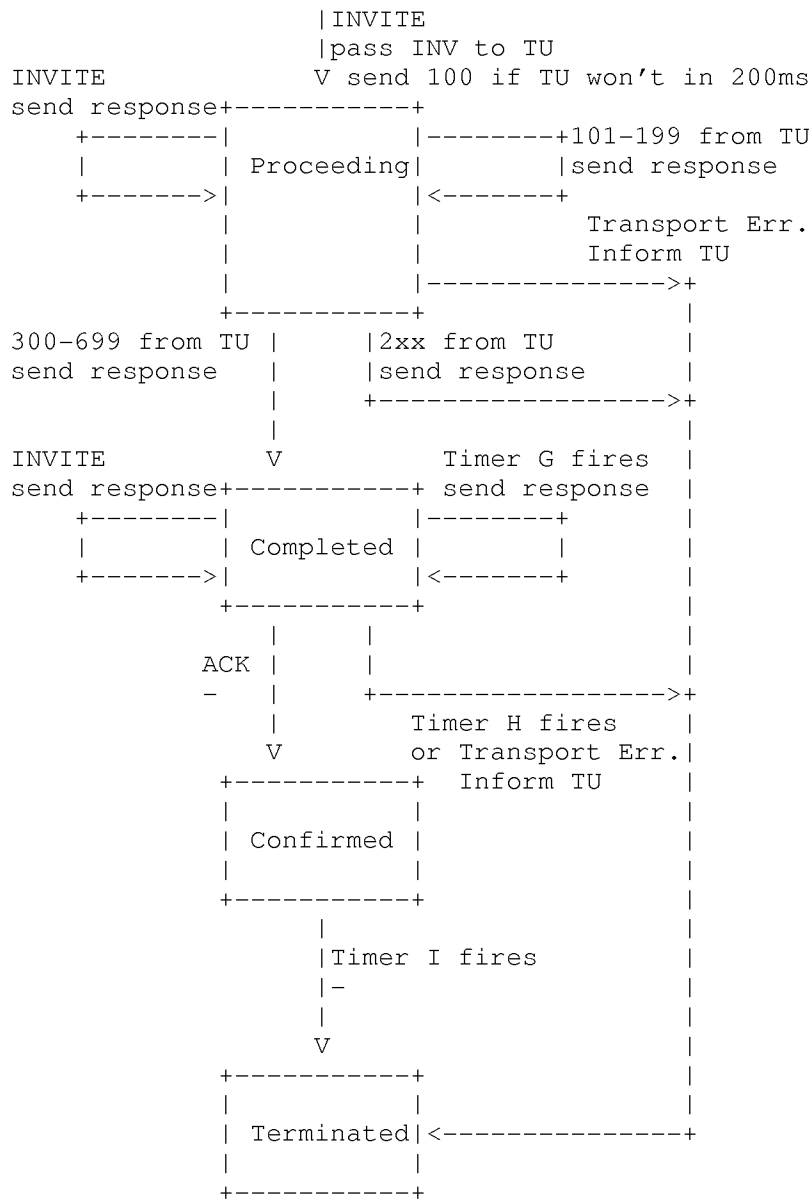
|INVITE
|pass INV to TU
INVITE V send 100 if TU won't in 200ms
send response

Proceeding
101-199 from TU
send response
Transport Err.
Inform TU

300-699 from TU
send response
2xx from TU
send response

INVITE V
send response
Timer G fires
send response

Completed

ACK
-
Timer H fires
or Transport Err.
Inform TU
V

Confirmed

Timer I fires
-
V

Terminated